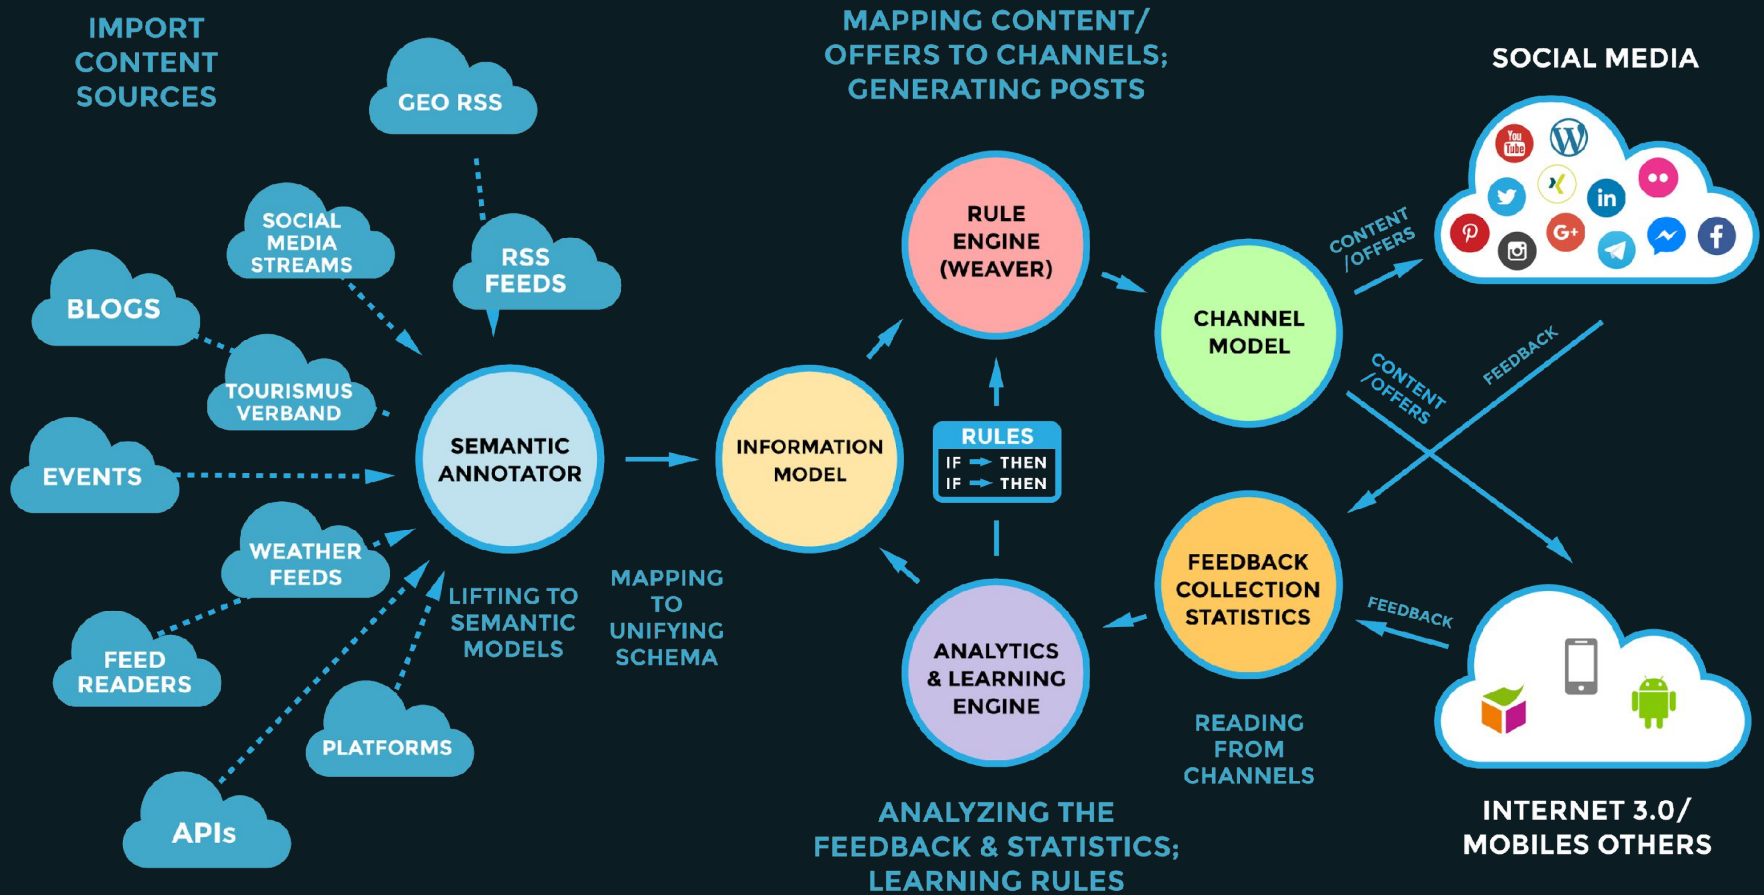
IMPORT CONTENT SOURCES

GEO RSS

SOCIAL MEDIA STREAMS

RSS FEEDS

BLOGS

TOURISMUS VERBAND

EVENTS

WEATHER FEEDS

FEED READERS

PLATFORMS

APIs

SEMANTIC ANNOTATOR

LIFTING TO SEMANTIC MODELS

MAPPING TO UNIFYING SCHEMA

MAPPING CONTENT/ OFFERS TO CHANNELS; GENERATING POSTS

INFORMATION MODEL

RULE ENGINE (WEAVER)

RULES
IF → THEN
IF → THEN

ANALYTICS & LEARNING ENGINE

CHANNEL MODEL

FEEDBACK COLLECTION STATISTICS

SOCIAL MEDIA

You Tube

CONTENT /OFFERS

CONTENT /OFFERS

FEEDBACK

FEEDBACK

READING FROM CHANNELS

ANALYZING THE FEEDBACK & STATISTICS; LEARNING RULES

INTERNET 3.0/ MOBILES OTHERS